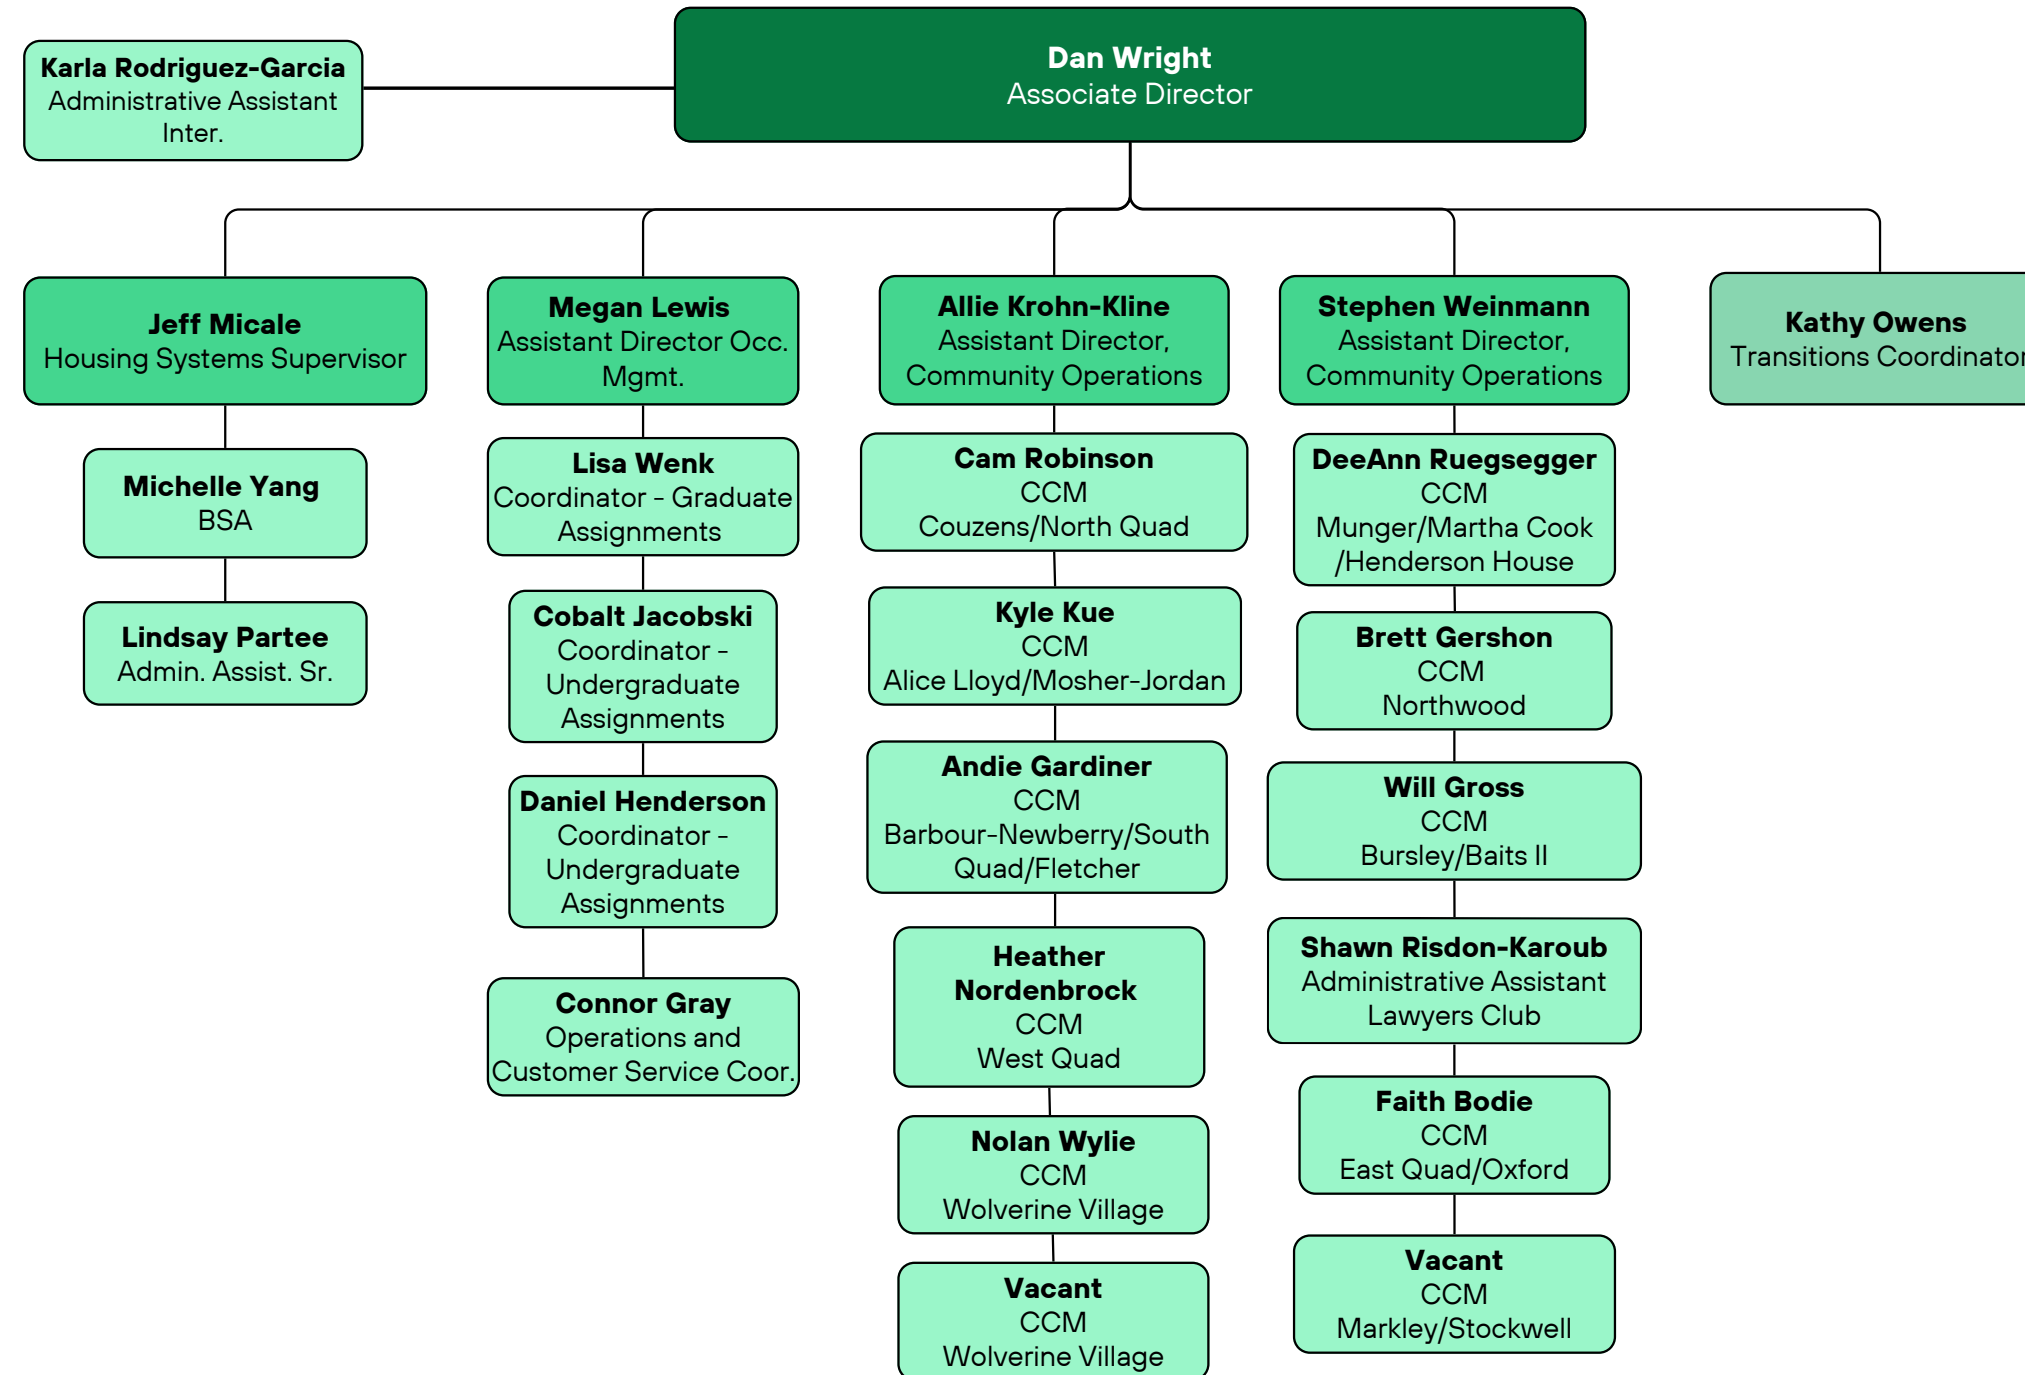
Dan Wright
Associate Director

Karla Rodriguez-Garcia
Administrative Assistant Inter.

Jeff Micale
Housing Systems Supervisor

Michelle Yang
BSA

Lindsay Partee
Admin. Assist. Sr.

Megan Lewis
Assistant Director Occ. Mgmt.

Lisa Wenk
Coordinator - Graduate Assignments

Cobalt Jacobski
Coordinator - Undergraduate Assignments

Daniel Henderson
Coordinator - Undergraduate Assignments

Connor Gray
Operations and Customer Service Coor.

Allie Krohn-Kline
Assistant Director, Community Operations

Cam Robinson
CCM
Couzens/North Quad

Kyle Kue
CCM
Alice Lloyd/Mosher-Jordan

Andie Gardiner
CCM
Barbour-Newberry/South Quad/Fletcher

Heather Nordenbrock
CCM
West Quad

Nolan Wylie
CCM
Wolverine Village

Vacant
CCM
Wolverine Village

Stephen Weinmann
Assistant Director, Community Operations

DeeAnn Ruegsegger
CCM
Munger/Martha Cook /Henderson House

Brett Gershon
CCM
Northwood

Will Gross
CCM
Bursley/Baits II

Shawn Risdon-Karoub
Administrative Assistant
Lawyers Club

Faith Bodie
CCM
East Quad/Oxford

Vacant
CCM
Markley/Stockwell

Kathy Owens
Transitions Coordinator